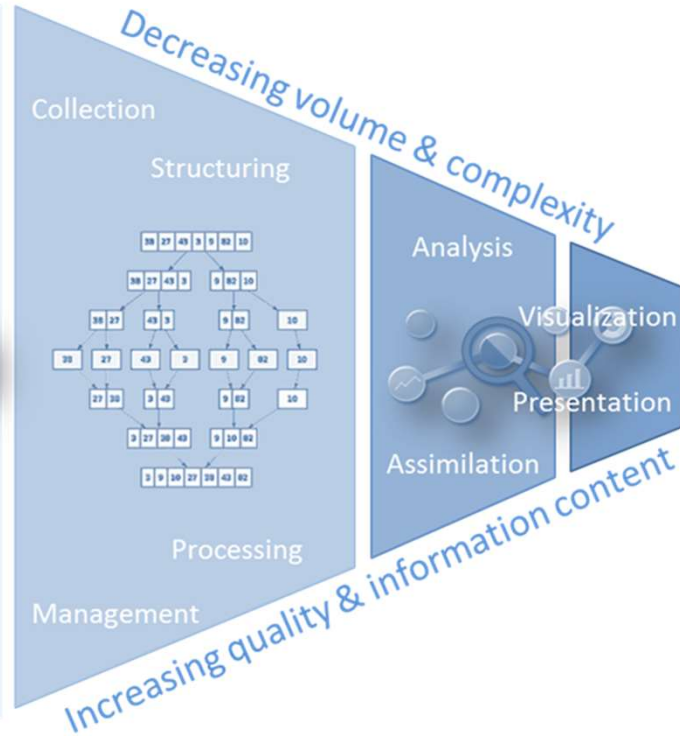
Decreasing volume & complexity

Collection

Structuring

38 27 43 3 9 82 10

38 27 43 3

9 82 10

38 27

43 3

9 82

10

38

27

43

3

9

82

10

27 38

3 43

9 82

10

3 27 38 43

9 10 82

3 9 10 27 38 43 82

Processing

Management

Analysis

Visualization

Presentation

Assimilation

Increasing quality & information content